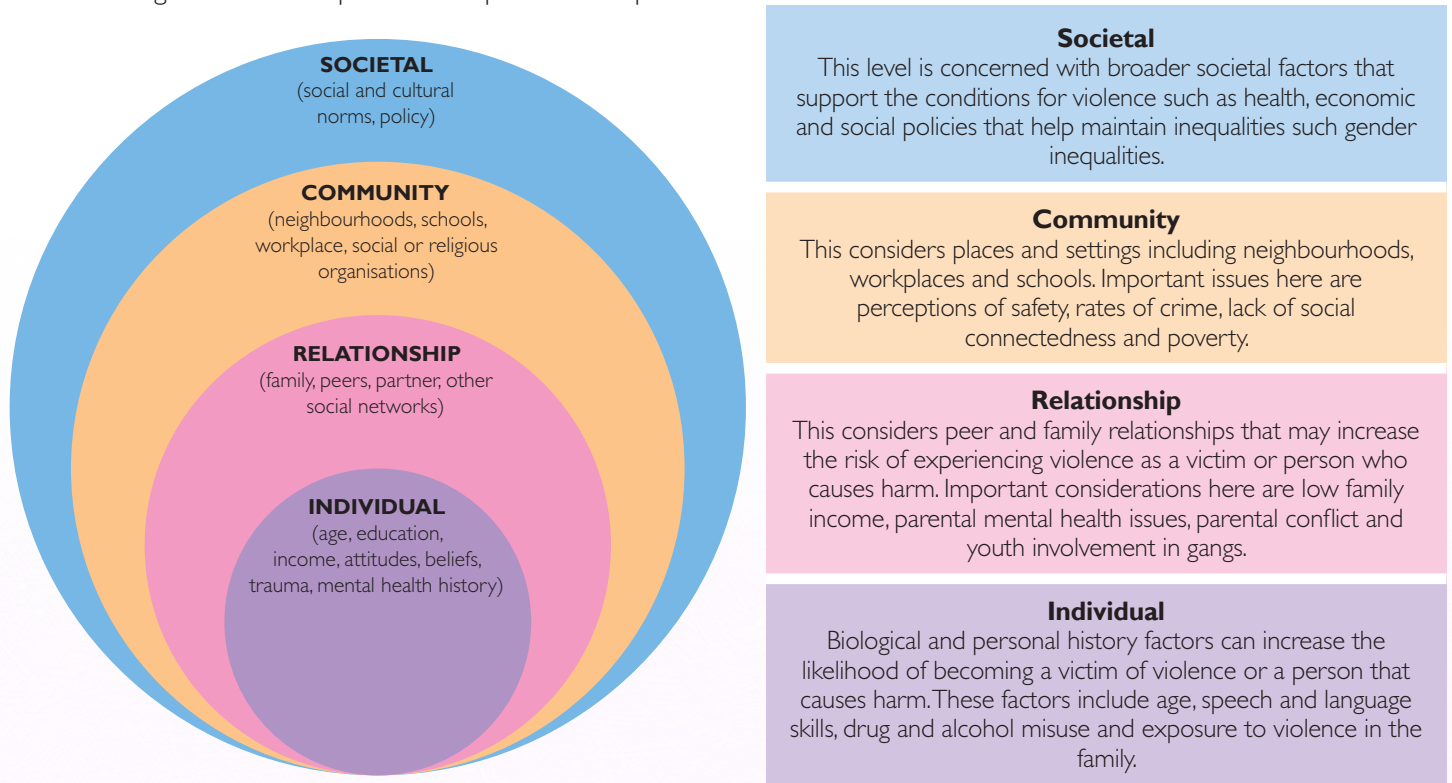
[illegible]

SOCIETAL
(social and cultural norms, policy)

COMMUNITY
(neighbourhoods, schools, workplace, social or religious organisations)

RELATIONSHIP
(family, peers, partner, other social networks)

INDIVIDUAL
(age, education, income, attitudes, beliefs, trauma, mental health history)

Societal
This level is concerned with broader societal factors that support the conditions for violence such as health, economic and social policies that help maintain inequalities such gender inequalities.

Community
This considers places and settings including neighbourhoods, workplaces and schools. Important issues here are perceptions of safety, rates of crime, lack of social connectedness and poverty.

Relationship
This considers peer and family relationships that may increase the risk of experiencing violence as a victim or person who causes harm. Important considerations here are low family income, parental mental health issues, parental conflict and youth involvement in gangs.

Individual
Biological and personal history factors can increase the likelihood of becoming a victim of violence or a person that causes harm.These factors include age, speech and language skills, drug and alcohol misuse and exposure to violence in the family.